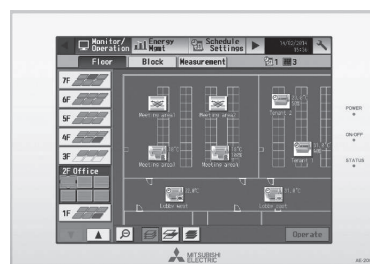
Monitor/ Operation
Energy Mgmt
Schedule Settings
14/02/2014 05:26

Floor
Block
Measurement
1 3

7F
6F
5F
4F
3F
2F Office
1F

Meeting area1
Meeting area2
Meeting area3
Meeting area4
Lobby west
Lobby east
Tenant

Operate

POWER
ON/OFF
STATUS

MITSUBISHI ELECTRIC